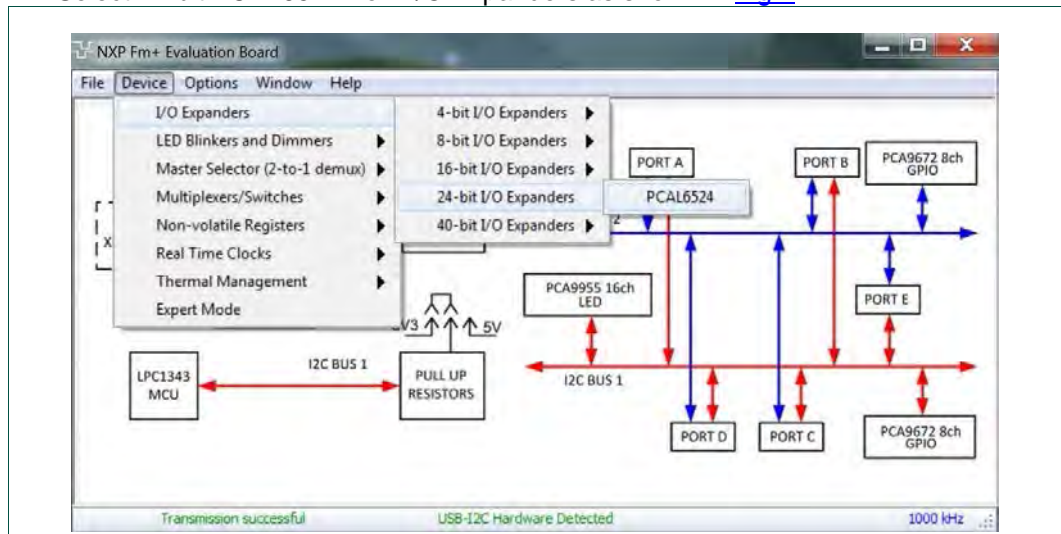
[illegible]

NXP Fm+ Evaluation Board

File Device Options Window Help

I/O Expanders
LED Blinkers and Dimmers
Master Selector (2-to-1 demux)
Multiplexers/Switches
Non-volatile Registers
Real Time Clocks
Thermal Management
Expert Mode

4-bit I/O Expanders
8-bit I/O Expanders
16-bit I/O Expanders
24-bit I/O Expanders
40-bit I/O Expanders

PCAL6524

PORT A
PORT B
PCA9672 8ch GPIO
PORT E
PCA9955 16ch LED
3V3 5V
LPC1343 MCU
I2C BUS 1
PULL UP RESISTORS
I2C BUS 1
PORT D
PORT C
PCA9672 8ch GPIO

Transmission successful
USB-I2C Hardware Detected
1000 kHz